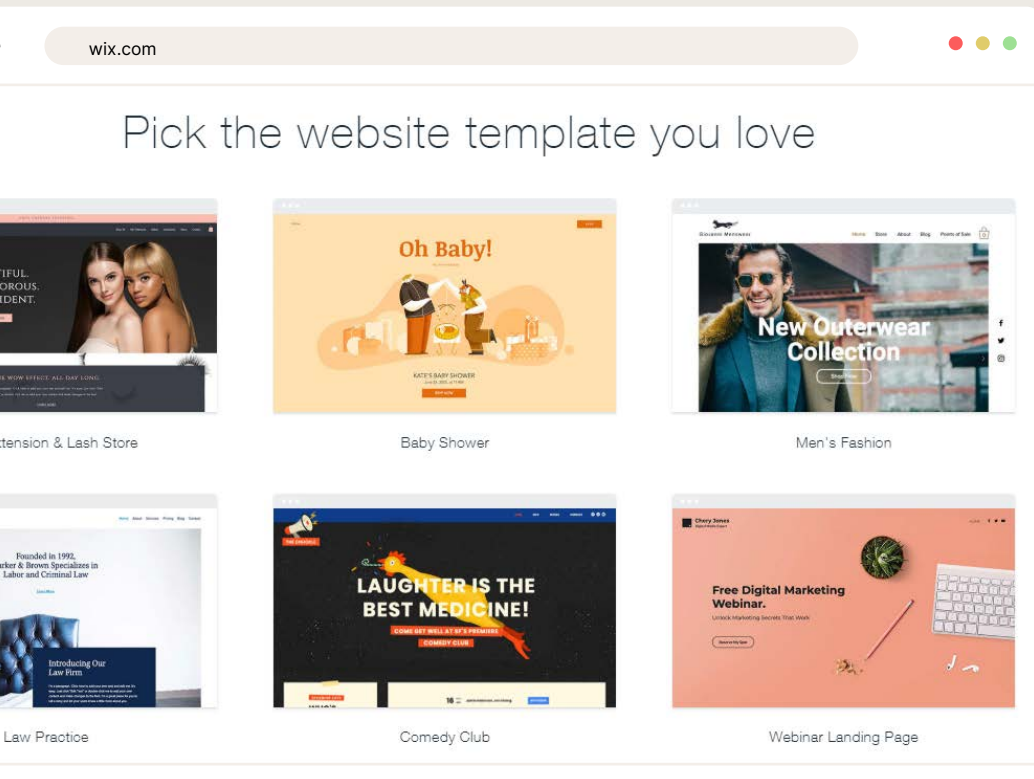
wix.com

Pick the website template you love

TIFUL. OROUS. IDENT.

WOW EFFECT ALL DAY LONG

tension & Lash Store

Oh Baby!

KATE'S BABY SHOWER

Baby Shower

Home Store About Blog Points of Sale

New Outerwear Collection

Shop Now

Men's Fashion

Founded in 1992, rker & Brown Specializes in Labor and Criminal Law

Introducing Our Law Firm

Law Practice

LAUGHTER IS THE BEST MEDICINE!

COME GET WELL AT 87'S PREMIERE COMEDY CLUB

Comedy Club

Chery Jones

Free Digital Marketing Webinar.

Unlock Marketing Secrets That Work

Save My Spot

Webinar Landing Page